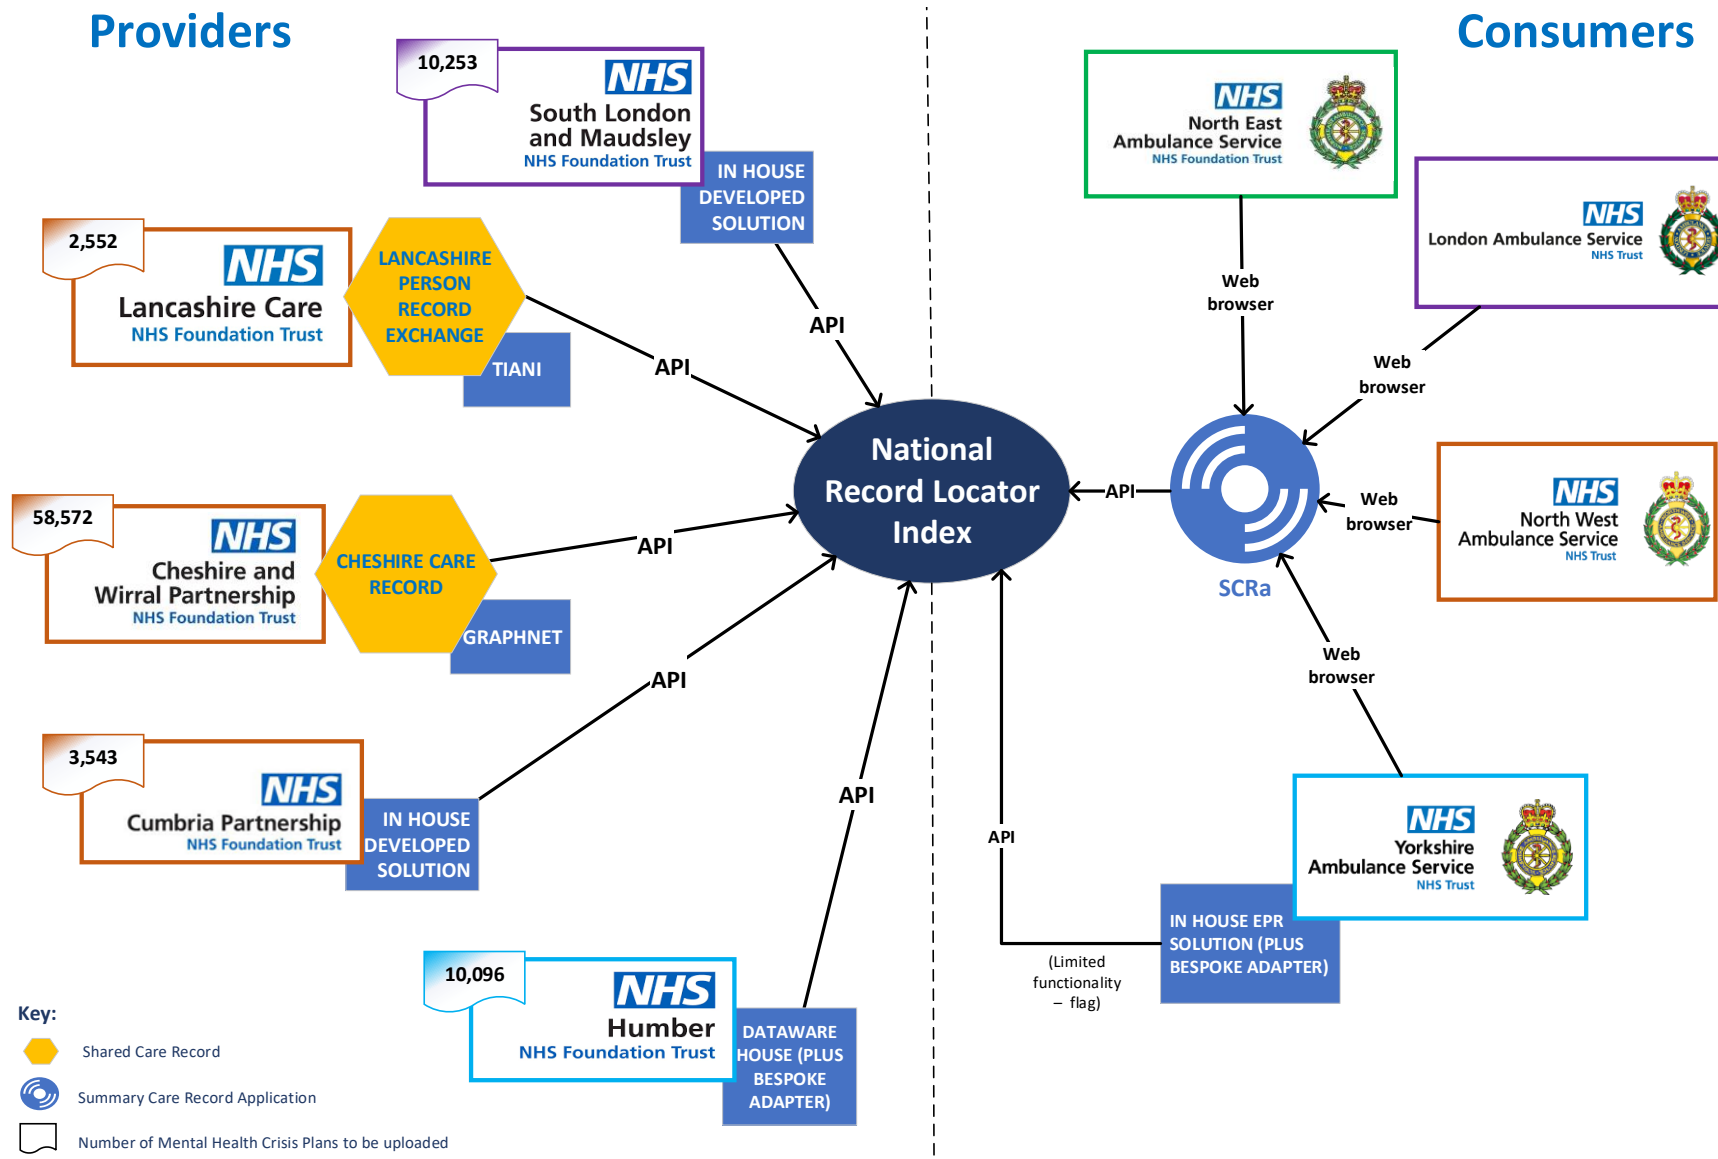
Providers

Consumers

10,253
NHS
South London and Maudsley
NHS Foundation Trust

IN HOUSE DEVELOPED SOLUTION

2,552
NHS
Lancashire Care
NHS Foundation Trust

LANCASHIRE PERSON RECORD EXCHANGE

TIANI

API

API

58,572
NHS
Cheshire and Wirral Partnership
NHS Foundation Trust

CHESHIRE CARE RECORD

GRAPHNET

API

API

3,543
NHS
Cumbria Partnership
NHS Foundation Trust

IN HOUSE DEVELOPED SOLUTION

API

10,096
NHS
Humber
NHS Foundation Trust

DATAWARE HOUSE (PLUS BESPOKE ADAPTER)

National Record Locator Index

NHS
North East Ambulance Service
NHS Foundation Trust

Web browser

NHS
London Ambulance Service
NHS Trust

Web browser

API

SCRa

Web browser

NHS
North West Ambulance Service
NHS Trust

Web browser

NHS
Yorkshire Ambulance Service
NHS Trust

API

(Limited functionality – flag)

IN HOUSE EPR SOLUTION (PLUS BESPOKE ADAPTER)

Key:
Shared Care Record
Summary Care Record Application
Number of Mental Health Crisis Plans to be uploaded